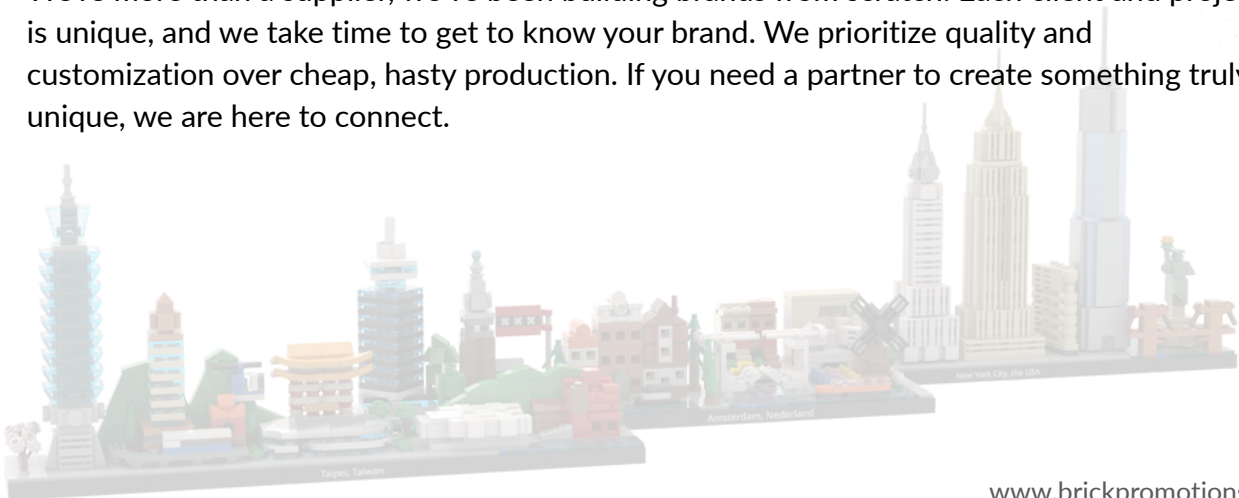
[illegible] is unique, and we take time to get to know your brand. We prioritize quality and customization over cheap, hasty production. If you need a partner to create something truly unique, we are here to connect.

Taipei, Taiwan

Amsterdam, Nederland

New York City, the USA

www.brickpromotions